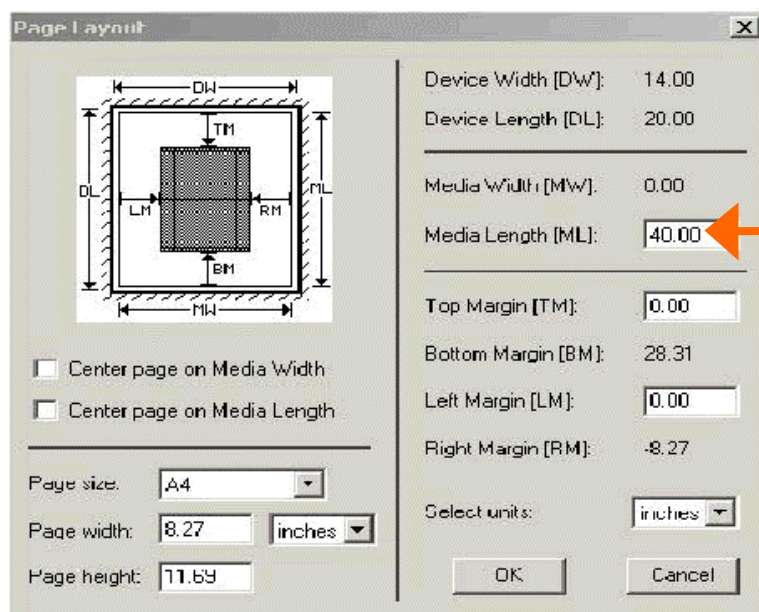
Page Layout

X

DW
TM
DL
LM
RM
ML
BM
MW

Center page on Media Width

Center page on Media Length

Page size: A4

Page width: 8.27 inches

Page height: 11.69

Device Width [DW]: 14.00

Device Length [DL]: 20.00

Media Width [MW]: 0.00

Media Length [ML]: 40.00

Top Margin [TM]: 0.00

Bottom Margin [BM]: 28.31

Left Margin [LM]: 0.00

Right Margin [RM]: -8.27

Select units: inches

OK

Cancel